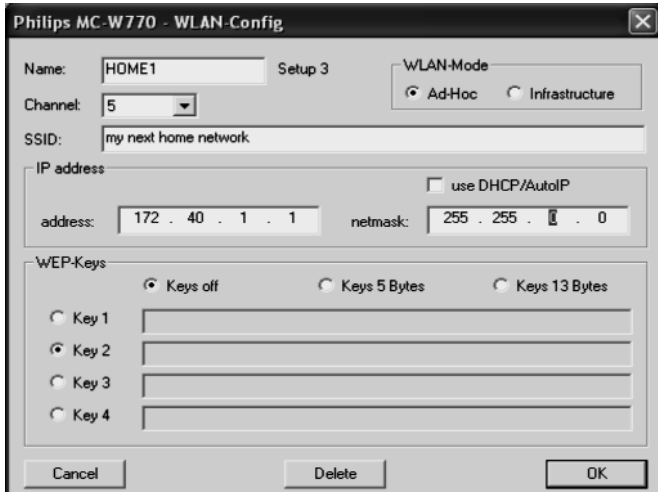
Philips MC-W770 - WLAN-Config

Name: HOME1 Setup 3

WLAN-Mode
Ad-Hoc Infrastructure

Channel: 5

SSID: my next home network

IP address
use DHCP/AutoIP

address: 172 . 40 . 1 . 1 netmask: 255 . 255 . 0 . 0

WEP-Keys
Keys off Keys 5 Bytes Keys 13 Bytes

Key 1
Key 2
Key 3
Key 4

Cancel Delete OK